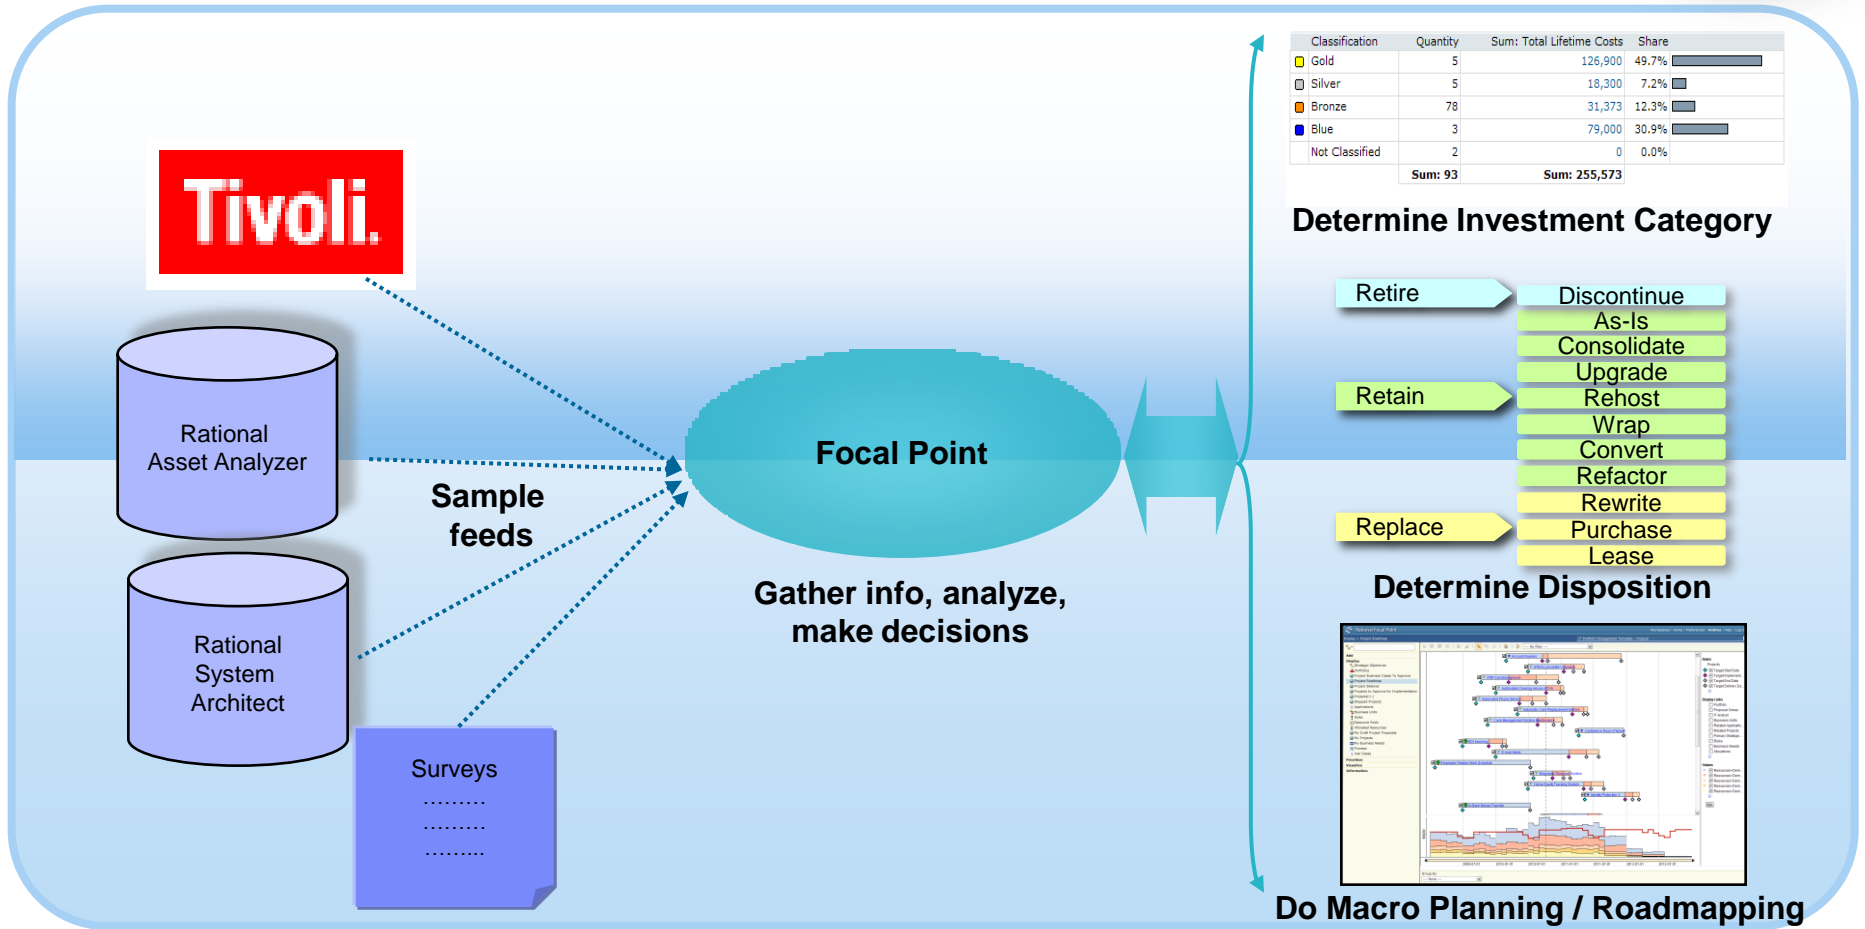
Tivoli.

Rational Asset Analyzer

Rational System Architect

Surveys
.........
.........
.........

Sample feeds

Focal Point

Gather info, analyze, make decisions

| Classification | Quantity | Sum: Total Lifetime Costs | Share |
|---|---|---|---|
| Gold | 5 | 126,900 | 49.7% |
| Silver | 5 | 18,300 | 7.2% |
| Bronze | 78 | 31,373 | 12.3% |
| Blue | 3 | 79,000 | 30.9% |
| Not Classified | 2 | 0 | 0.0% |
| | Sum: 93 | Sum: 255,573 | |

Determine Investment Category

Retire
Retain
Replace

Discontinue
As-Is
Consolidate
Upgrade
Rehost
Wrap
Convert
Refactor
Rewrite
Purchase
Lease

Determine Disposition

Do Macro Planning / Roadmapping